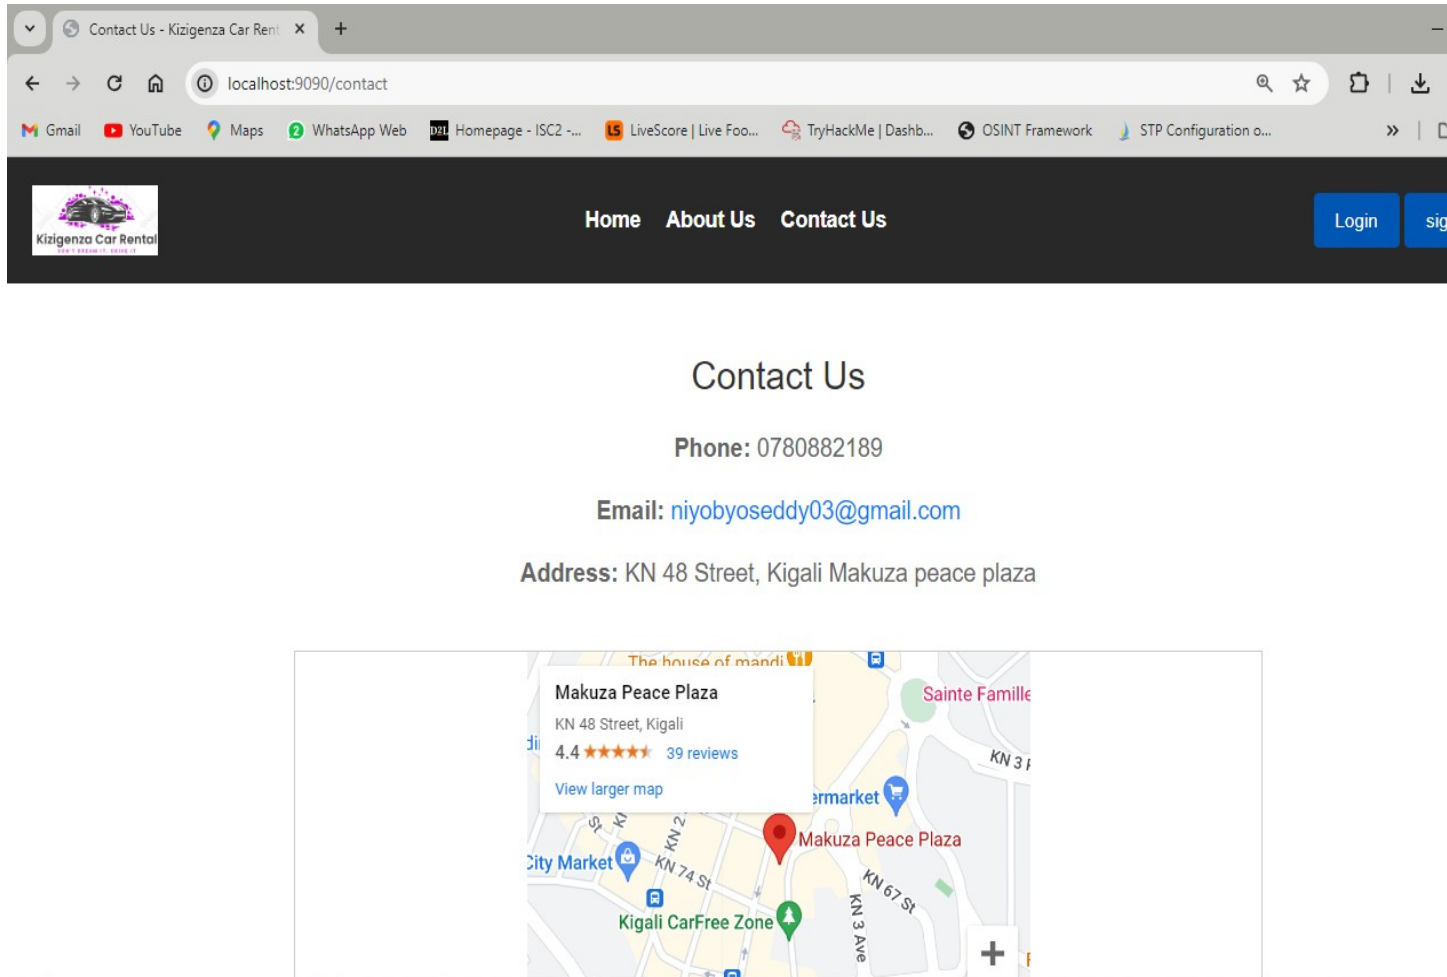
Contact Us - Kizigenza Car Rent ×
+
localhost:9090/contact
Gmail YouTube Maps WhatsApp Web Homepage - ISC2 -... LiveScore | Live Foo... TryHackMe | Dashb... OSINT Framework STP Configuration o...
»

Kizigenza Car Rental
Home About Us Contact Us
Login sig

Contact Us

Phone: 0780882189

Email: niyobyoseddy03@gmail.com

Address: KN 48 Street, Kigali Makuza peace plaza

The house of mandi
Makuza Peace Plaza
KN 48 Street, Kigali
4.4 ★★★★★ 39 reviews
View larger map
Sainte Famille
KN 3
ermarket
Makuza Peace Plaza
City Market
KN 2
KN 74 St
KN 67 St
Kigali CarFree Zone
KN 3 Ave
+